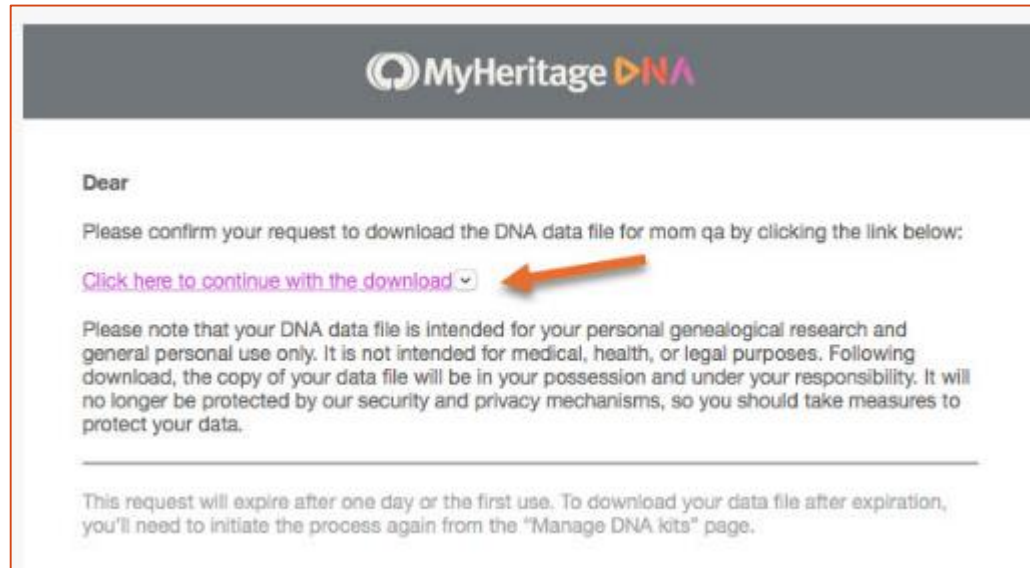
MyHeritage DNA

Dear

Please confirm your request to download the DNA data file for mom qa by clicking the link below:

Click here to continue with the download

Please note that your DNA data file is intended for your personal genealogical research and general personal use only. It is not intended for medical, health, or legal purposes. Following download, the copy of your data file will be in your possession and under your responsibility. It will no longer be protected by our security and privacy mechanisms, so you should take measures to protect your data.

This request will expire after one day or the first use. To download your data file after expiration, you'll need to initiate the process again from the "Manage DNA kits" page.